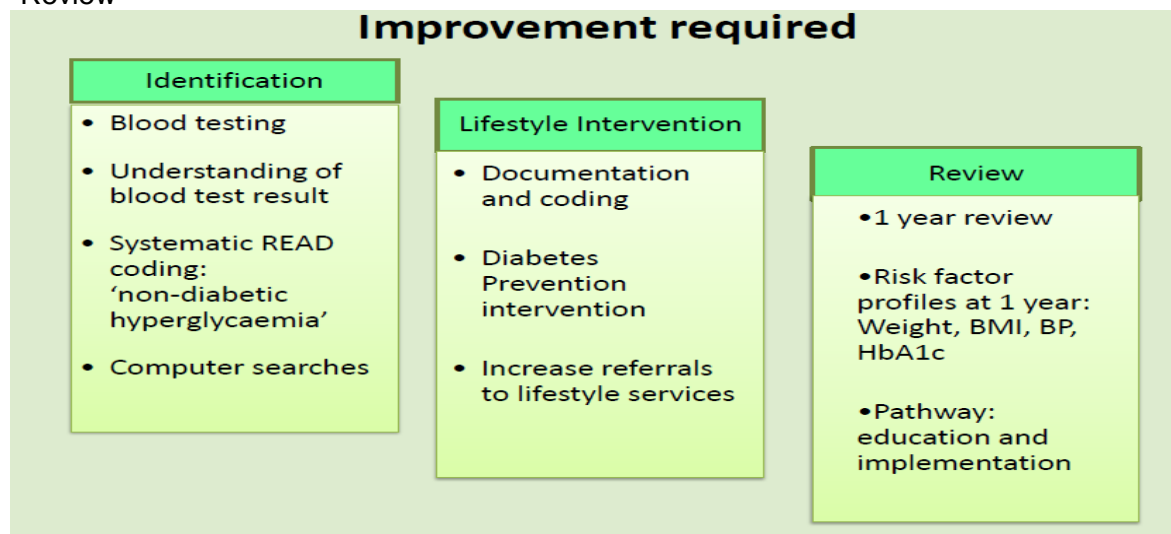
Review

Improvement required

Identification

- Blood testing
- Understanding of blood test result
- Systematic READ coding: 'non-diabetic hyperglycaemia'
- Computer searches

Lifestyle Intervention

- Documentation and coding
- Diabetes Prevention intervention
- Increase referrals to lifestyle services

Review

- 1 year review
- Risk factor profiles at 1 year: Weight, BMI, BP, HbA1c
- Pathway: education and implementation